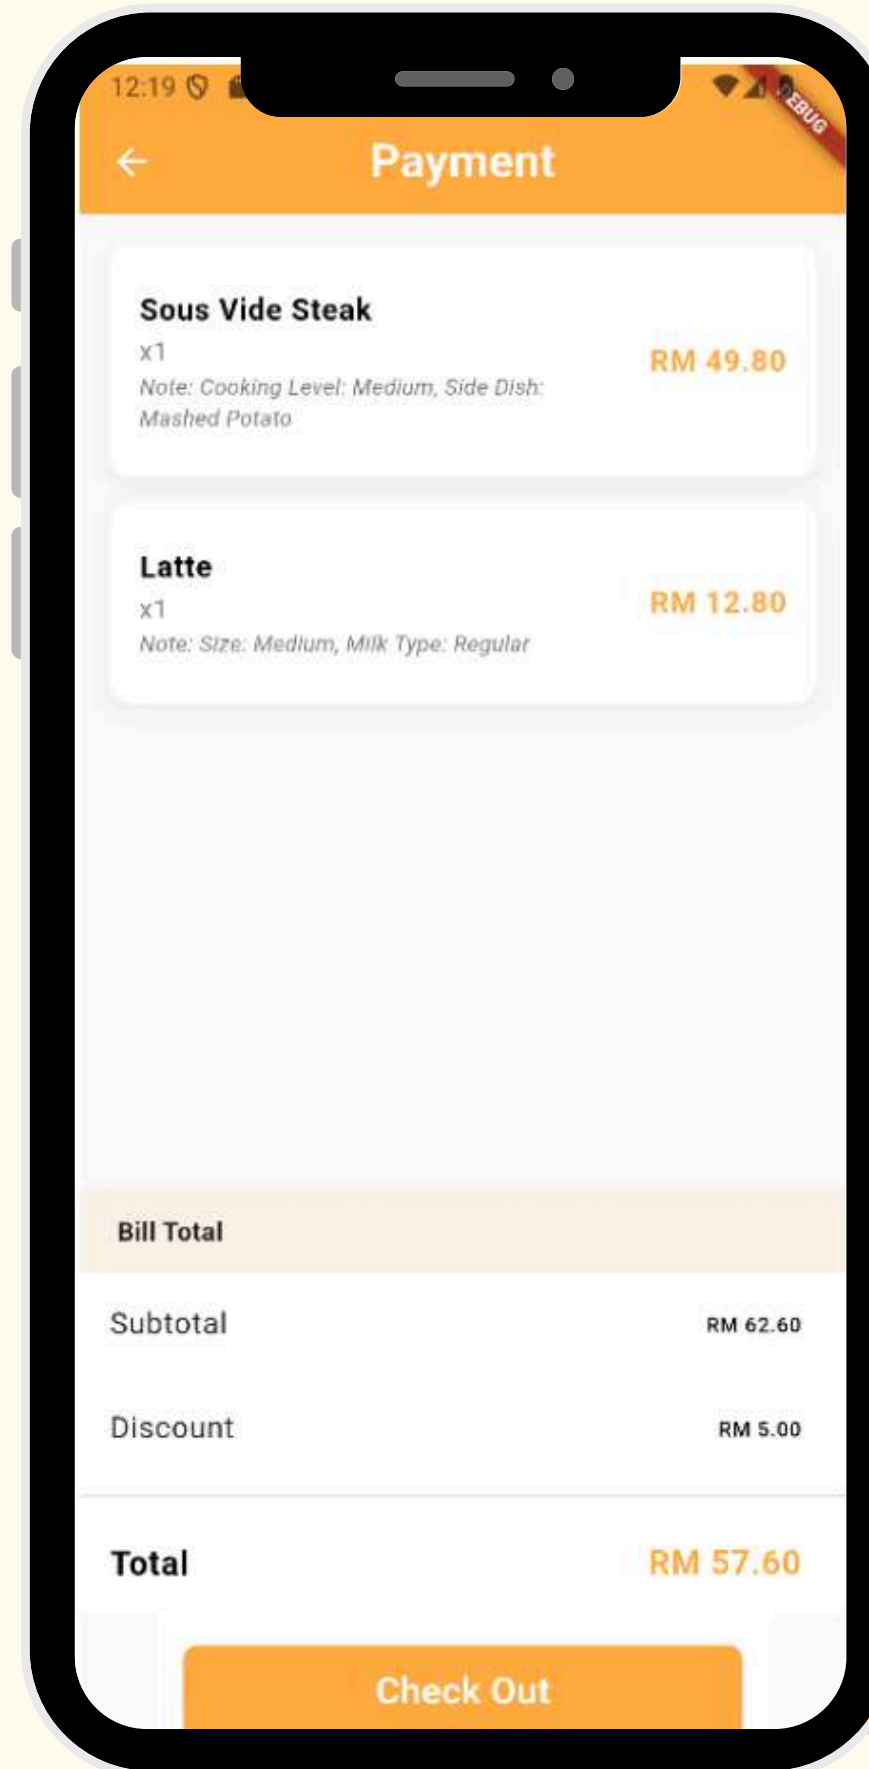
12:19

DEBUG

Payment

Sous Vide Steak
x1
Note: Cooking Level: Medium, Side Dish: Mashed Potato
RM 49.80

Latte
x1
Note: Size: Medium, Milk Type: Regular
RM 12.80

Bill Total

Subtotal RM 62.60

Discount RM 5.00

Total RM 57.60

Check Out